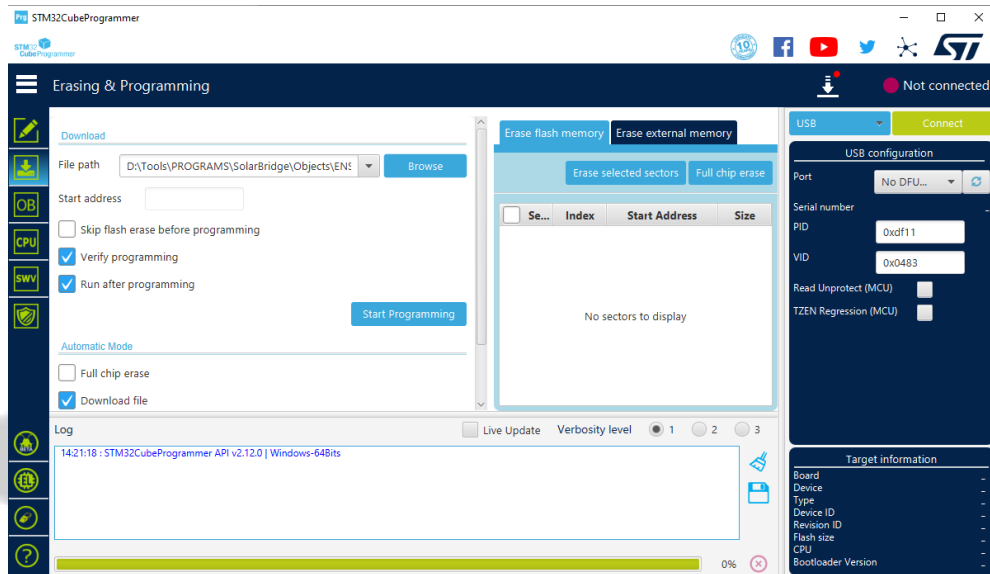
STM32CubeProgrammer

STM32 CubeProgrammer

Erasing & Programming

Not connected

Download

File path D:\Tools\PROGRAMS\SolarBridge\Objects\ENS

Browse

Start address

Skip flash erase before programming

Verify programming

Run after programming

Start Programming

Automatic Mode

Full chip erase

Download file

Erase flash memory

Erase external memory

Erase selected sectors

Full chip erase

| Se... | Index | Start Address | Size |
|---|---|---|---|

No sectors to display

USB

Connect

USB configuration

Port No DFU...

Serial number

PID 0xdf11

VID 0x0483

Read Unprotect (MCU)

TZEN Regression (MCU)

Log

Live Update

Verbosity level 1 2 3

14:21:18 : STM32CubeProgrammer API v2.12.0 | Windows-64Bits

0%

Target information

Board -
Device -
Type -
Device ID -
Revision ID -
Flash size -
CPU -
Bootloader Version -